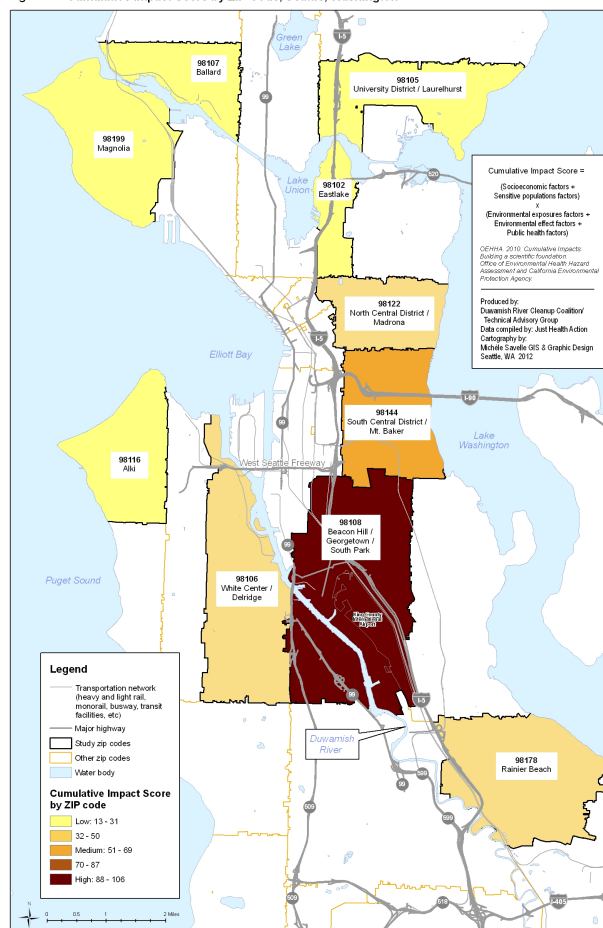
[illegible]

Green Lake

98107
Ballard

98105
University District / Laurelhurst

98199
Magnolia

Lake Union

98102
Eastlake

Cumulative Impact Score =

(Socioeconomic factors + Sensitive populations factors)
x
(Environmental exposures factors + Environmental effect factors + Public health factors)

OEHHA 2010. Cumulative Impacts: Building a scientific foundation. Office of Environmental Health Hazard Assessment and California Environmental Protection Agency.

Produced by:
Duwamish River Cleanup Coalition/ Technical Advisory Group
Data compiled by: Just Health Action
Cartography by:
Michele Savelle GIS & Graphic Design
Seattle, WA 2012

98122
North Central District / Madrona

Elliott Bay

98144
South Central District / Mt. Baker

Lake Washington

98116
Alki

West Seattle Freeway

98108
Beacon Hill / Georgetown / South Park

Puget Sound

98106
White Center / Delridge

King County International Airport

Legend
Transportation network (heavy and light rail, monorail, busway, transit facilities, etc)
Major highway
Study zip codes
Other zip codes
Water body

Cumulative Impact Score by ZIP code
Low: 13 - 31
32 - 50
Medium: 51 - 69
70 - 87
High: 88 - 106

Duwamish River

98178
Rainier Beach

0 0.5 1 2 Miles

5
99
520
90
405
509
599
518